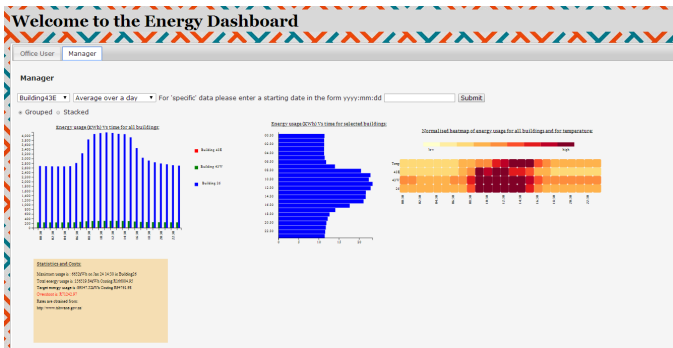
Welcome to the Energy Dashboard

Office User | Manager

Manager

Building43E ▾ | Average over a day ▾ | For 'specific' data please enter a starting date in the form yyyy:mm:dd | Submit

Grouped Stacked

Energy usage (KWh) Vs time for all buildings:

Building 43E

Building 43W

Building 1E

Energy usage (KWh) Vs time for selected buildings:

Normalised heatmap of energy usage for all buildings and for temperatures:

low

high

Temp

43E

43W

1E

Statistics and Costs:

Maximum usage is : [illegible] on Jan 24 14:30 in Building1E

Total energy usage is : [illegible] Costing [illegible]

Target energy usage is : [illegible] Costing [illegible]

Overshot is: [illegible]

Rates are obtained from:

http://www.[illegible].gov.au